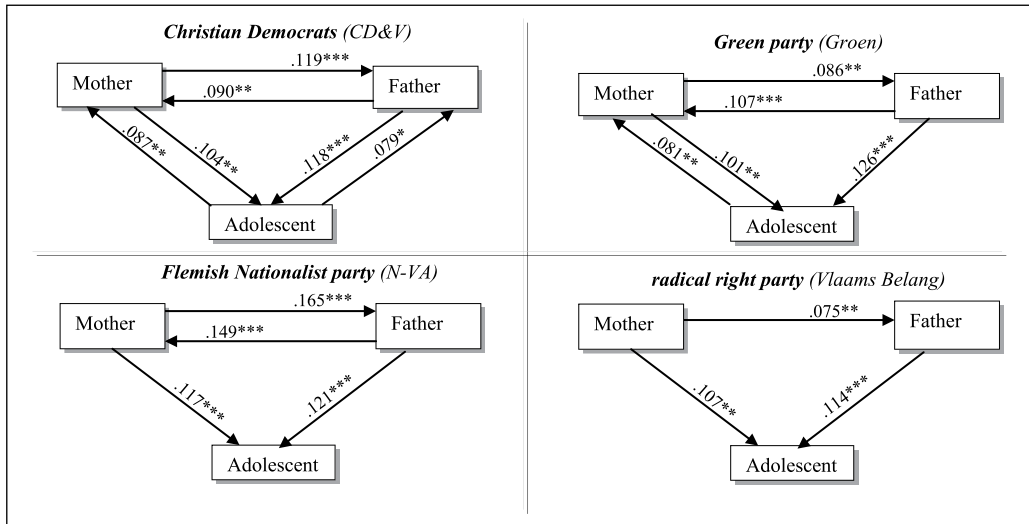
Christian Democrats (CD&V)

Mother
.119***
.090**
Father
.087**
.104**
.118***
.079*
Adolescent

Green party (Groen)

Mother
.086**
.107***
Father
.081**
.101**
.126***
Adolescent

Flemish Nationalist party (N-VA)

Mother
.165***
.149***
Father
.117***
.121***
Adolescent

radical right party (Vlaams Belang)

Mother
.075**
Father
.107**
.114***
Adolescent